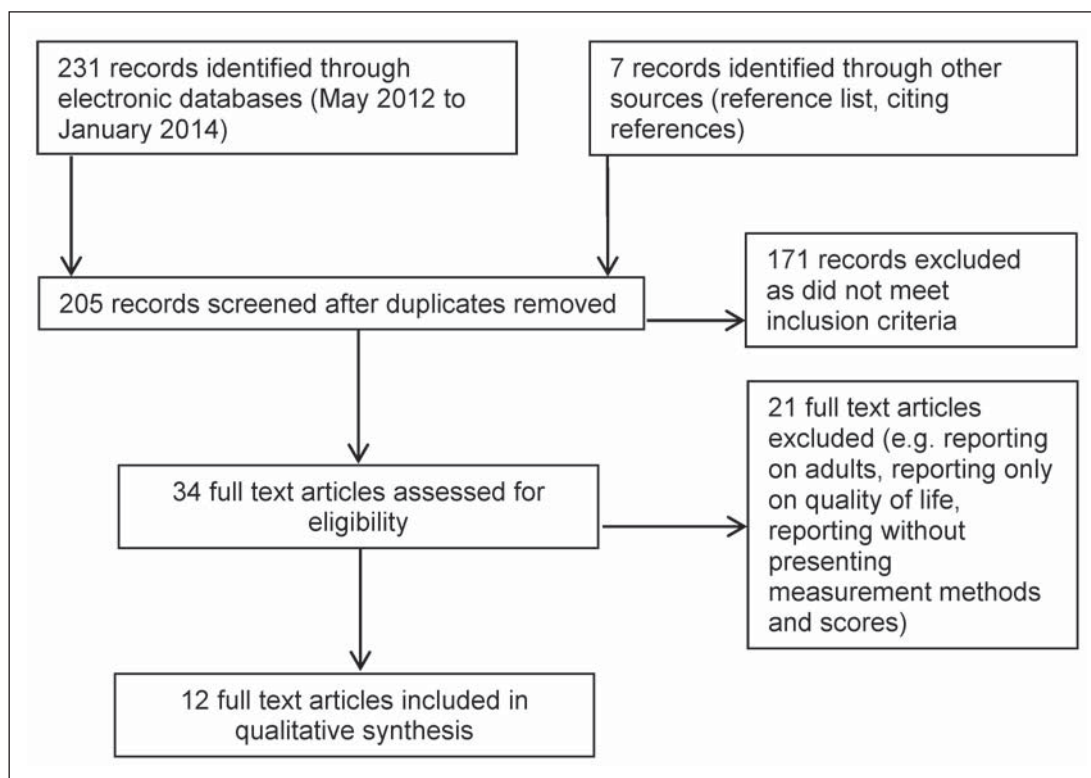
231 records identified through electronic databases (May 2012 to January 2014)

7 records identified through other sources (reference list, citing references)

205 records screened after duplicates removed

171 records excluded as did not meet inclusion criteria

34 full text articles assessed for eligibility

21 full text articles excluded (e.g. reporting on adults, reporting only on quality of life, reporting without presenting measurement methods and scores)

12 full text articles included in qualitative synthesis